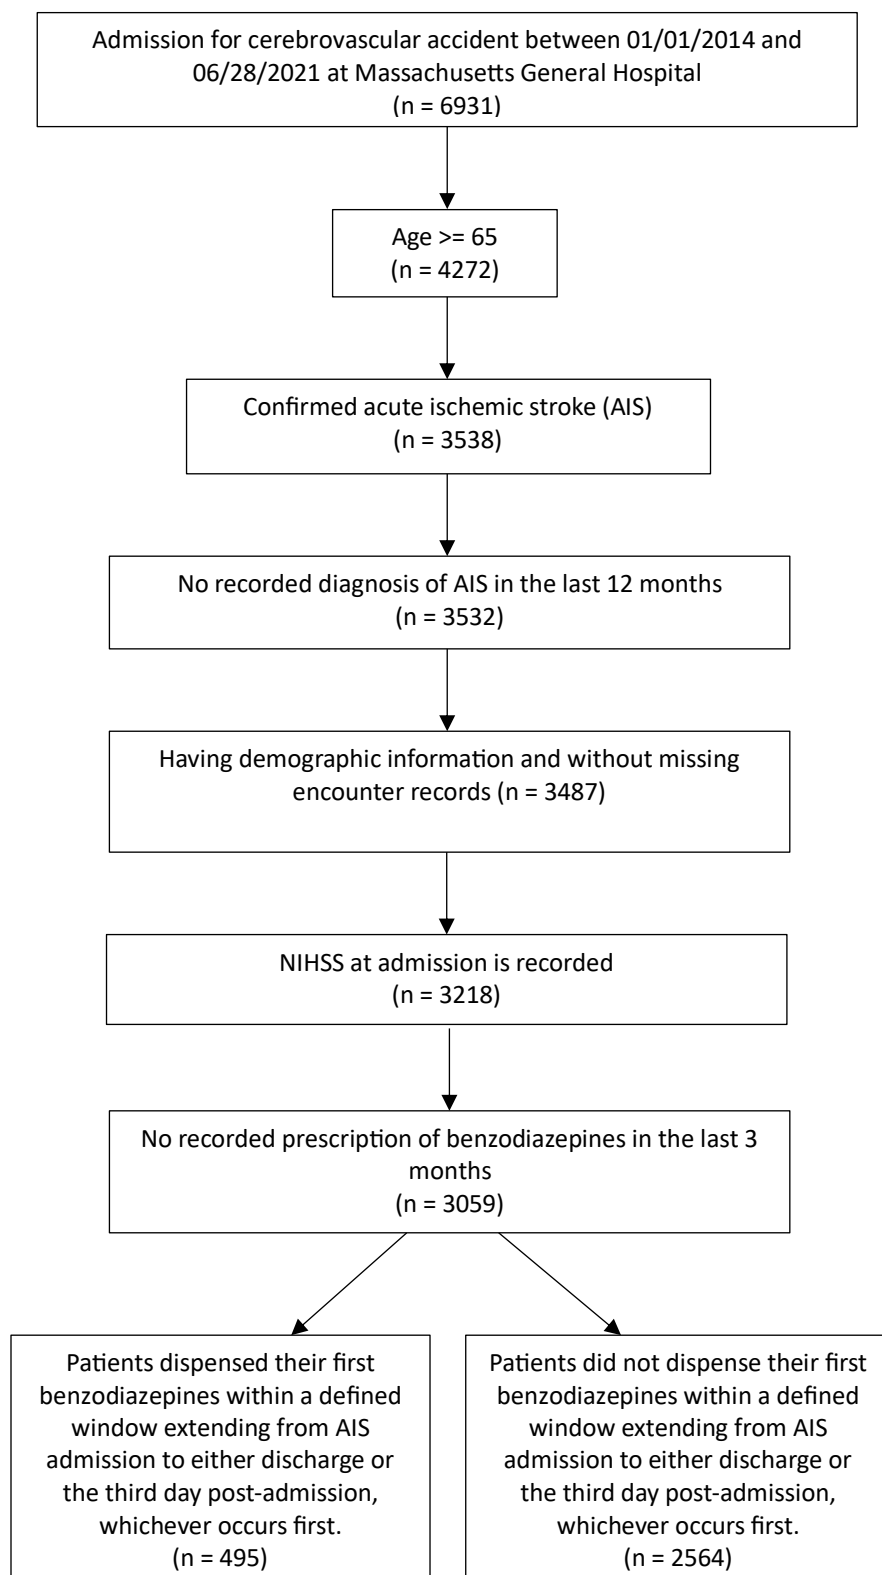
Admission for cerebrovascular accident between 01/01/2014 and 06/28/2021 at Massachusetts General Hospital
(n = 6931)

Age >= 65
(n = 4272)

Confirmed acute ischemic stroke (AIS)
(n = 3538)

No recorded diagnosis of AIS in the last 12 months
(n = 3532)

Having demographic information and without missing encounter records (n = 3487)

NIHSS at admission is recorded
(n = 3218)

No recorded prescription of benzodiazepines in the last 3 months
(n = 3059)

Patients dispensed their first benzodiazepines within a defined window extending from AIS admission to either discharge or the third day post-admission, whichever occurs first.
(n = 495)

Patients did not dispense their first benzodiazepines within a defined window extending from AIS admission to either discharge or the third day post-admission, whichever occurs first.
(n = 2564)